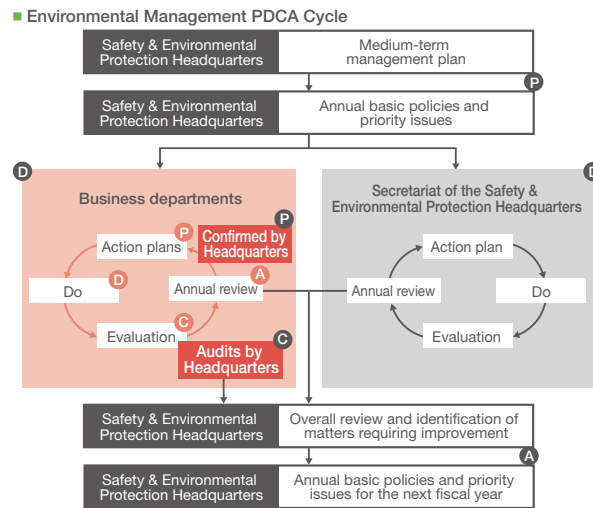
■ Environmental Management PDCA Cycle

Safety & Environmental Protection Headquarters

Medium-term management plan

P

Safety & Environmental Protection Headquarters

Annual basic policies and priority issues

D

Business departments

P

Action plans

Confirmed by Headquarters

P

D

Do

A

Annual review

C

Evaluation

Audits by Headquarters

C

D

Secretariat of the Safety & Environmental Protection Headquarters

Action plan

Annual review

Do

Evaluation

Safety & Environmental Protection Headquarters

Overall review and identification of matters requiring improvement

A

Safety & Environmental Protection Headquarters

Annual basic policies and priority issues for the next fiscal year